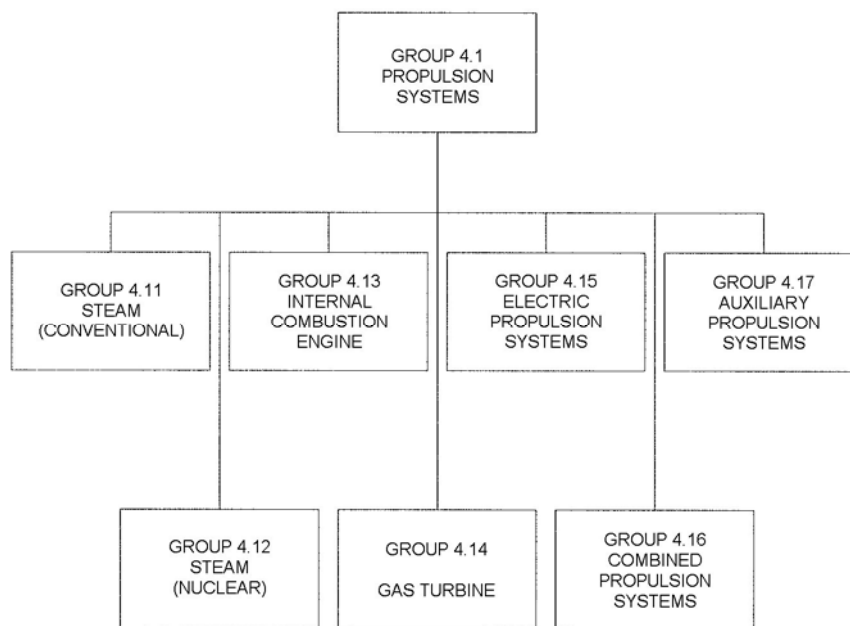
GROUP 4.1
PROPULSION
SYSTEMS

GROUP 4.11
STEAM
(CONVENTIONAL)

GROUP 4.13
INTERNAL
COMBUSTION
ENGINE

GROUP 4.15
ELECTRIC
PROPULSION
SYSTEMS

GROUP 4.17
AUXILIARY
PROPULSION
SYSTEMS

GROUP 4.12
STEAM
(NUCLEAR)

GROUP 4.14
GAS TURBINE

GROUP 4.16
COMBINED
PROPULSION
SYSTEMS